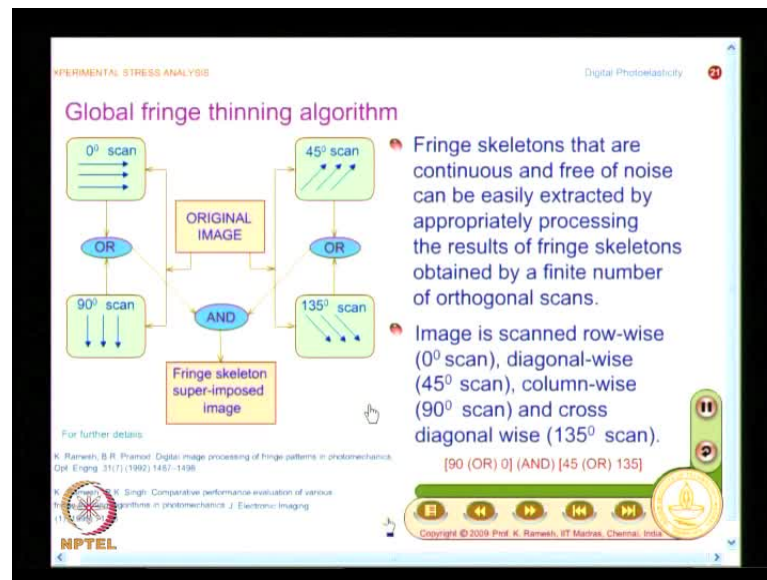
XPERIMENTAL STRESS ANALYSIS

Digital Photoelasticity

21

Global fringe thinning algorithm

$0^0$ scan

$45^0$ scan

ORIGINAL IMAGE

OR

OR

$90^0$ scan

AND

$135^0$ scan

Fringe skeleton super-imposed image

Fringe skeletons that are continuous and free of noise can be easily extracted by appropriately processing the results of fringe skeletons obtained by a finite number of orthogonal scans.

Image is scanned row-wise ($0^0$ scan), diagonal-wise ($45^0$ scan), column-wise ($90^0$ scan) and cross diagonal wise ($135^0$ scan).

[90 (OR) 0] (AND) [45 (OR) 135]

For further details:

K. Ramesh, B.R. Pramod. Digital image processing of fringe patterns in photomechanics, Opt. Engng. 31(7) (1992) 1487-1498.

K. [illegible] K. Singh. Comparative performance evaluation of various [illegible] algorithms in photomechanics. J. Electronic Imaging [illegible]

NPTEL

Copyright © 2009 Prof. K. Ramesh, IIT Madras, Chennai, India